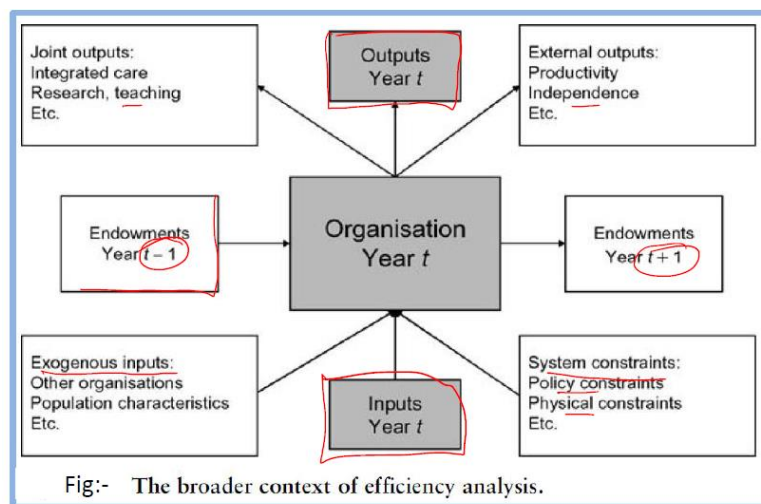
Joint outputs:
Integrated care
Research, teaching
Etc.

Outputs
Year $t$

External outputs:
Productivity
Independence
Etc.

Endowments
Year $t-1$

Organisation
Year $t$

Endowments
Year $t+1$

Exogenous inputs:
Other organisations
Population characteristics
Etc.

Inputs
Year $t$

System constraints:
Policy constraints
Physical constraints
Etc.

Fig:- The broader context of efficiency analysis.